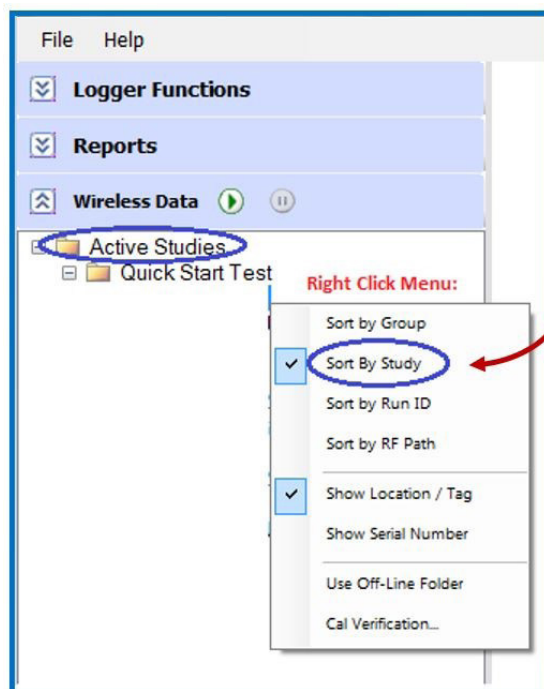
File Help

Logger Functions

Reports

Wireless Data

Active Studies

Quick Start Test

Right Click Menu:

Sort by Group

Sort By Study

Sort by Run ID

Sort by RF Path

Show Location / Tag

Show Serial Number

Use Off-Line Folder

Cal Verification...